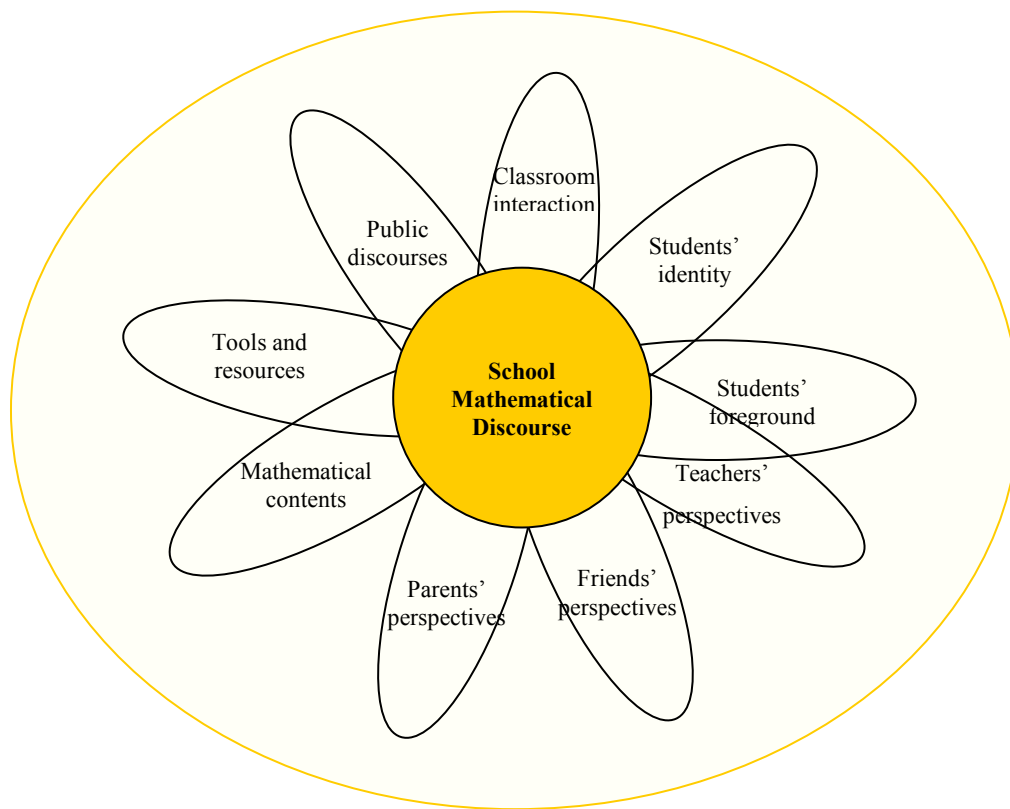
Classroom interaction

Public discourses

Students' identity

Tools and resources

School Mathematical Discourse

Students' foreground

Mathematical contents

Teachers' perspectives

Parents' perspectives

Friends' perspectives